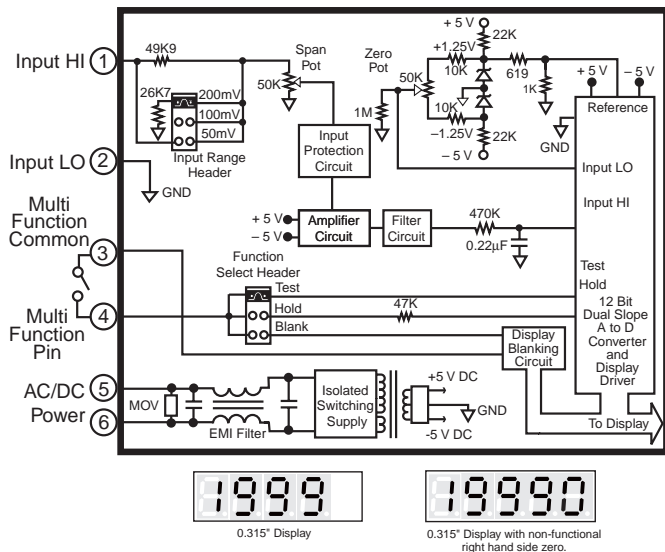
Input HI 1
49K9
Span Pot
50K
26K7
200mV
100mV
50mV
Input Range Header
Input LO 2
GND
Zero Pot
50K
1M
+ 5 V
22K
+1.25V
10K
619
1K
10K
–1.25V
22K
– 5 V
+ 5 V
– 5 V
Reference
GND
Input Protection Circuit
Input LO
Input HI
+ 5 V
– 5 V
Amplifier Circuit
Filter Circuit
470K
0.22µF
Multi Function Common 3
Function Select Header
Test
Hold
Blank
47K
Test
Hold
12 Bit Dual Slope A to D Converter and Display Driver
Multi Function Pin 4
Display Blanking Circuit
AC/DC 5
Power 6
MOV
EMI Filter
Isolated Switching Supply
+5 V DC
GND
-5 V DC
To Display
1999
0.315" Display
19990
0.315" Display with non-functional right hand side zero.